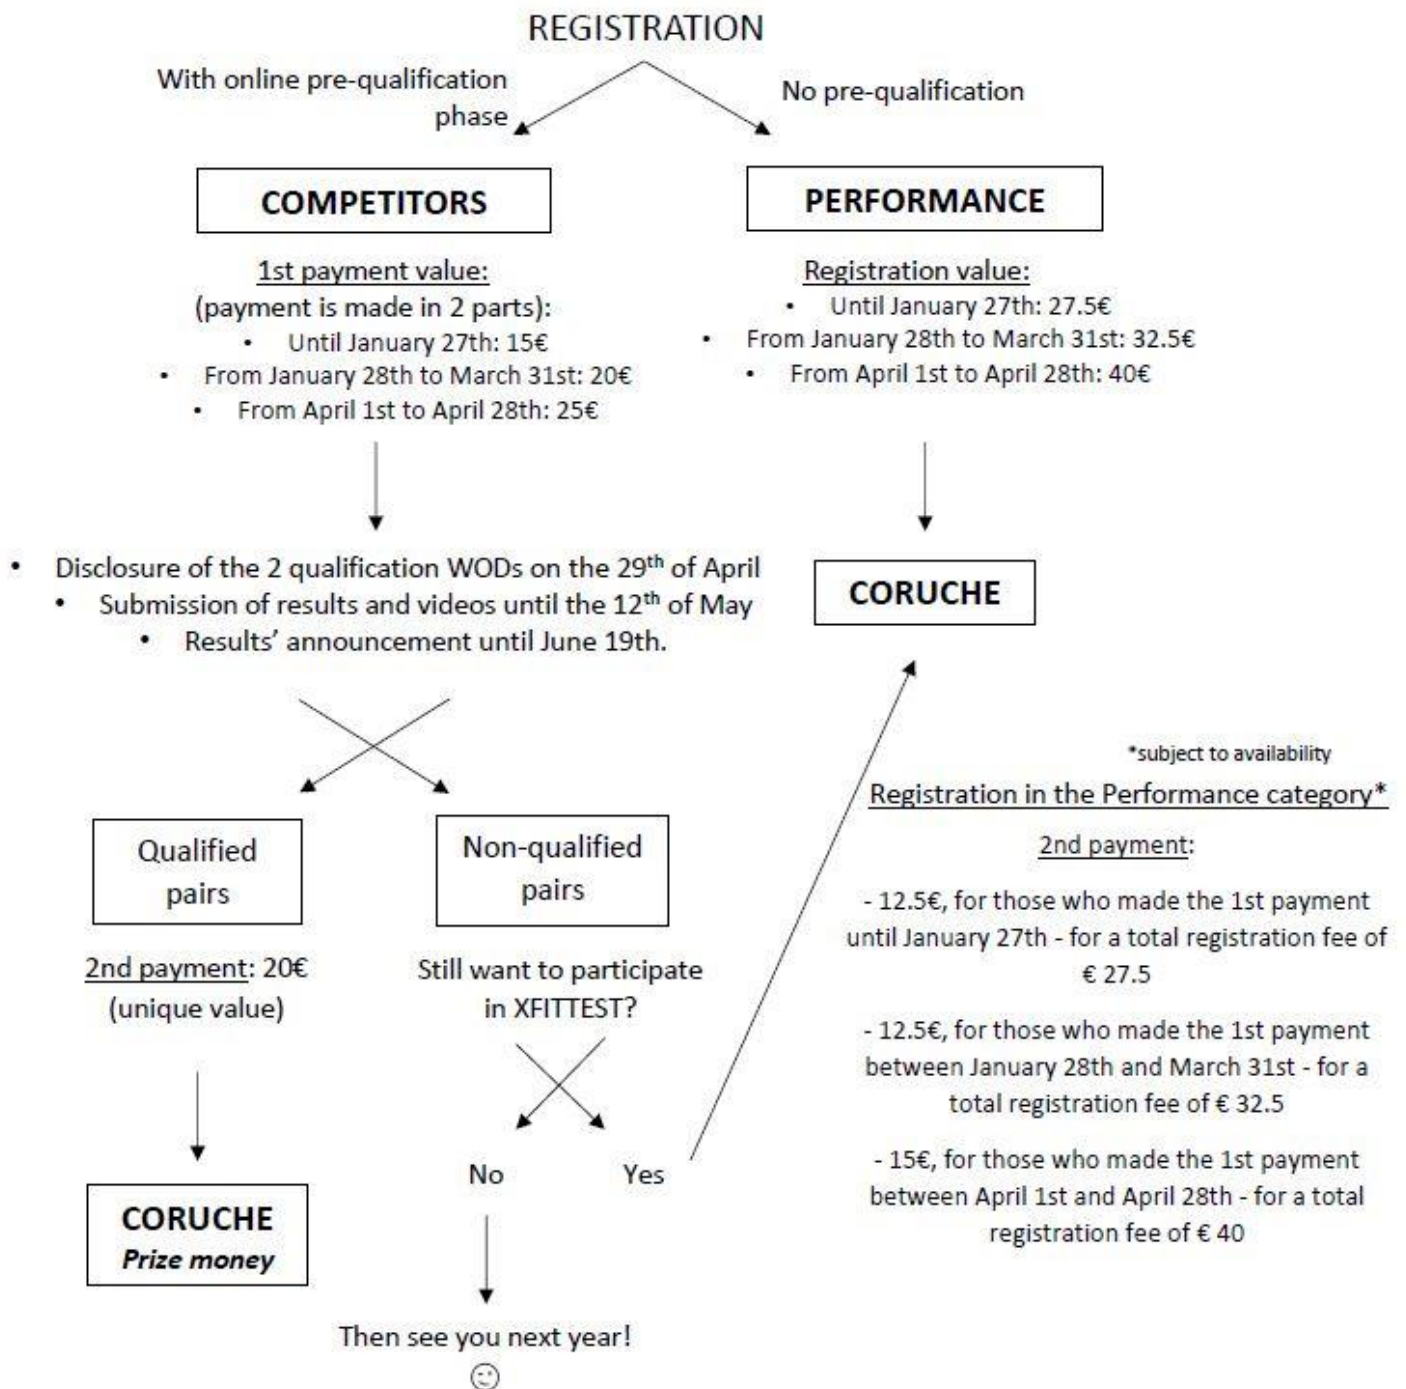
REGISTRATION

With online pre-qualification phase

No pre-qualification

COMPETITORS

PERFORMANCE

1st payment value:
(payment is made in 2 parts):
• Until January 27th: 15€
• From January 28th to March 31st: 20€
• From April 1st to April 28th: 25€

Registration value:
• Until January 27th: 27.5€
• From January 28th to March 31st: 32.5€
• From April 1st to April 28th: 40€

• Disclosure of the 2 qualification WODs on the 29$^{th}$ of April
• Submission of results and videos until the 12$^{th}$ of May
• Results' announcement until June 19th.

CORUCHE

Qualified pairs

Non-qualified pairs

2nd payment: 20€
(unique value)

Still want to participate in XFITTEST?

No

Yes

CORUCHE
Prize money

Then see you next year!
☺

*subject to availability

Registration in the Performance category*

2nd payment:

- 12.5€, for those who made the 1st payment until January 27th - for a total registration fee of € 27.5

- 12.5€, for those who made the 1st payment between January 28th and March 31st - for a total registration fee of € 32.5

- 15€, for those who made the 1st payment between April 1st and April 28th - for a total registration fee of € 40